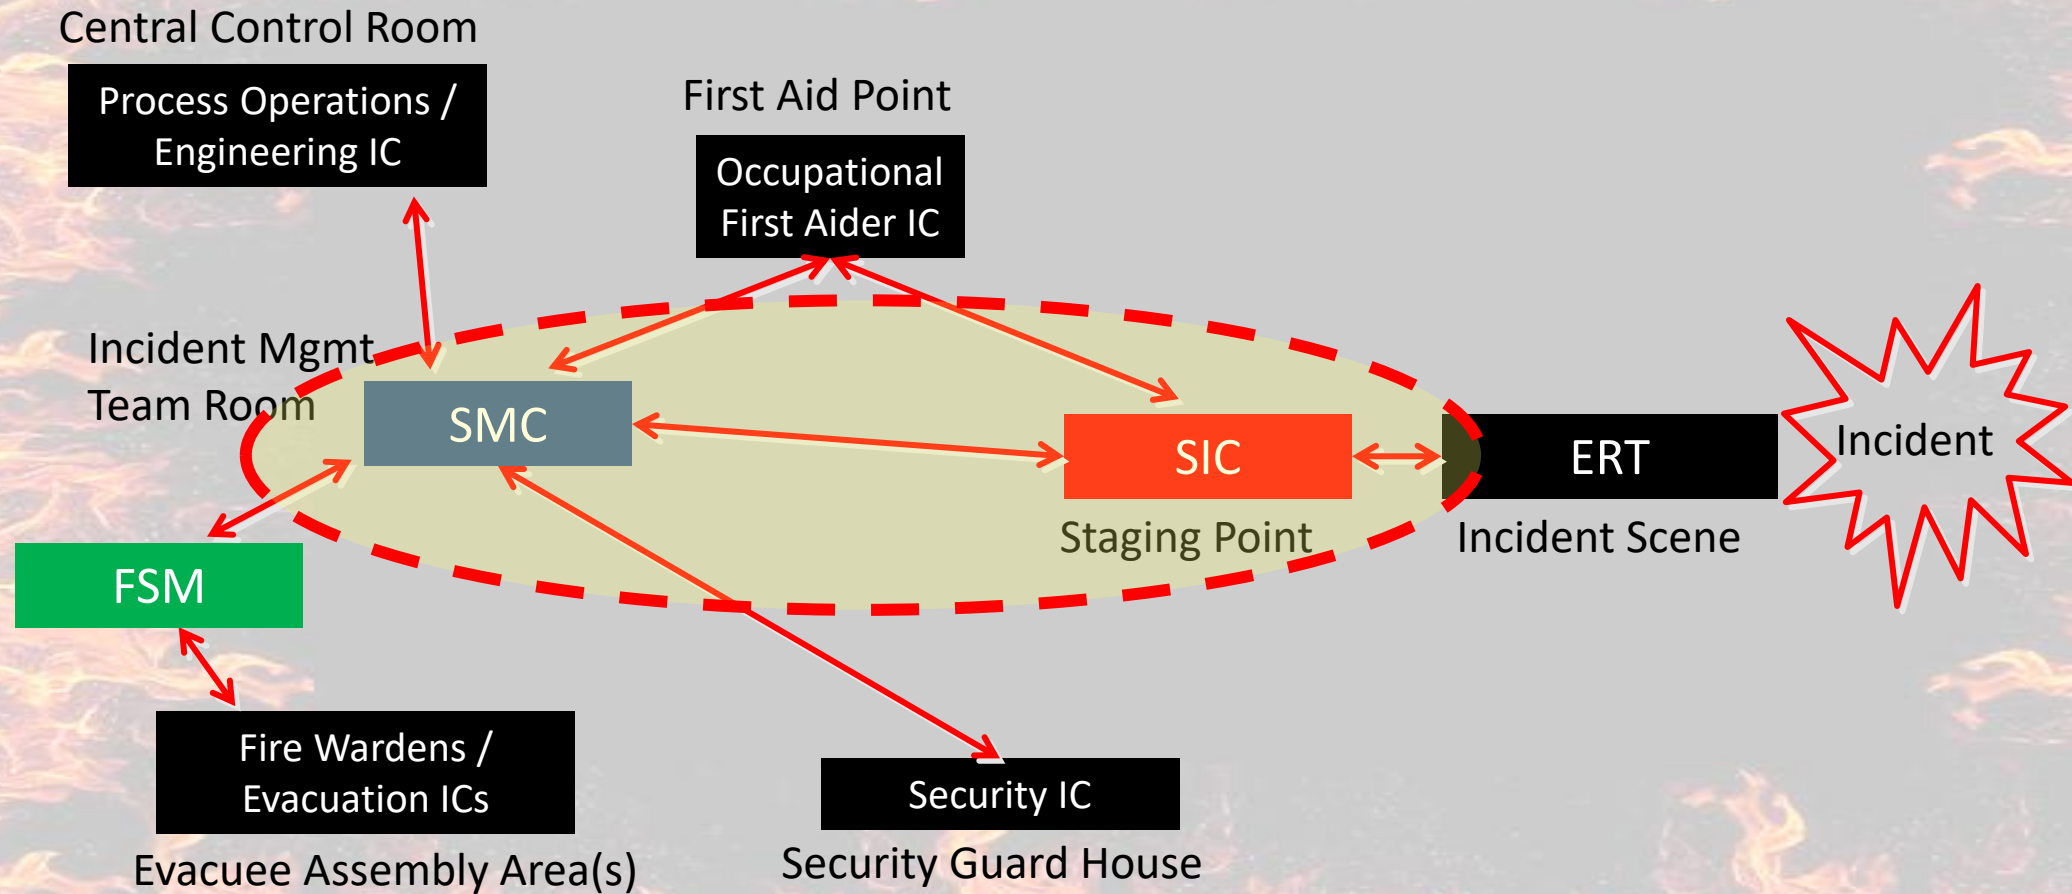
Central Control Room

Process Operations / Engineering IC

First Aid Point

Occupational First Aider IC

Incident Mgmt Team Room

SMC

SIC

ERT

Incident

Staging Point

Incident Scene

FSM

Fire Wardens / Evacuation ICs

Evacuee Assembly Area(s)

Security IC

Security Guard House